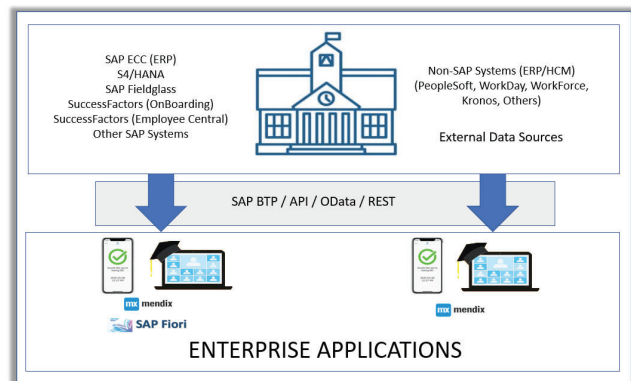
SAP ECC (ERP)
S4/HANA
SAP Fieldglass
SuccessFactors (OnBoarding)
SuccessFactors (Employee Central)
Other SAP Systems

Non-SAP Systems (ERP/HCM)
(PeopleSoft, WorkDay, WorkForce, Kronos, Others)

External Data Sources

SAP BTP / API / OData / REST

mx mendix
SAP Fiori

mx mendix

ENTERPRISE APPLICATIONS